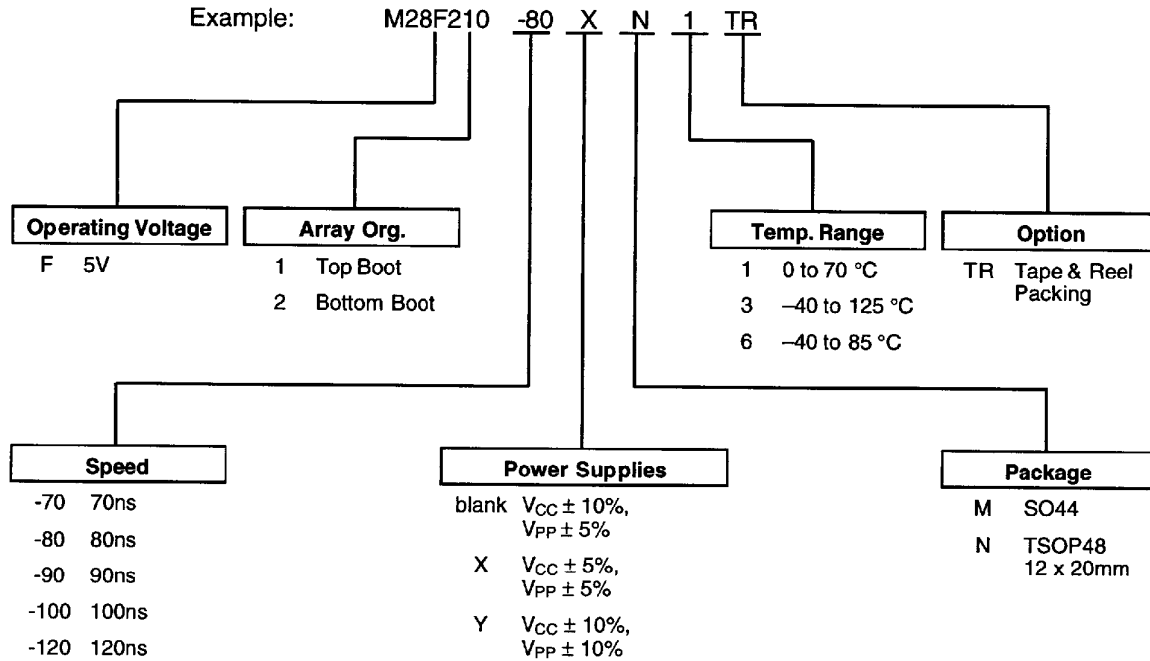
Example: M28F210 -80 X N 1 TR

Operating Voltage
F 5V

Array Org.
1 Top Boot
2 Bottom Boot

Temp. Range
1 0 to 70 °C
3 –40 to 125 °C
6 –40 to 85 °C

Option
TR Tape & Reel Packing

Speed
-70 70ns
-80 80ns
-90 90ns
-100 100ns
-120 120ns

Power Supplies
blank $V_{CC} \pm 10\%$, $V_{PP} \pm 5\%$
X $V_{CC} \pm 5\%$, $V_{PP} \pm 5\%$
Y $V_{CC} \pm 10\%$, $V_{PP} \pm 10\%$

Package
M SO44
N TSOP48 12 x 20mm